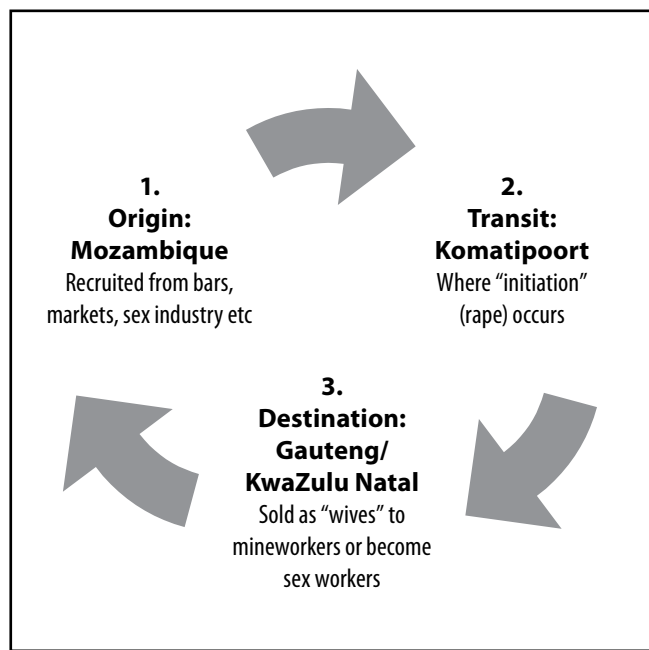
1.
Origin:
Mozambique
Recruited from bars, markets, sex industry etc

2.
Transit:
Komatipoort
Where “initiation” (rape) occurs

3.
Destination:
Gauteng/
KwaZulu Natal
Sold as “wives” to mineworkers or become sex workers